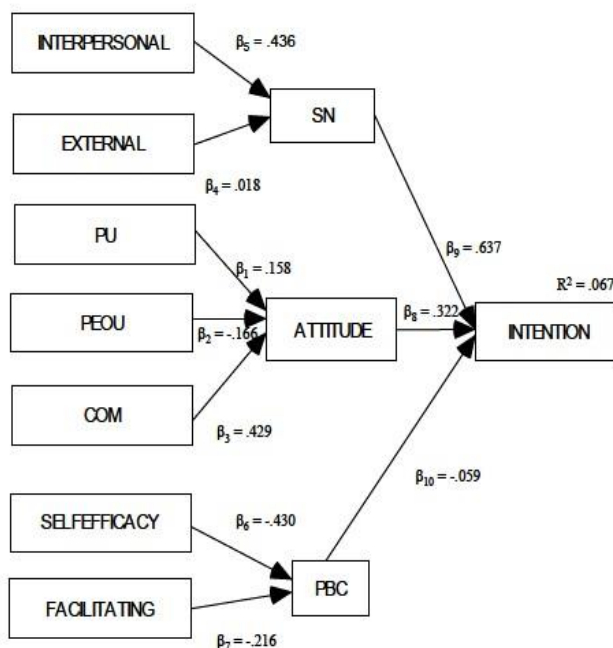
INTERPERSONAL

$\beta_5 = .436$

SN

EXTERNAL

$\beta_4 = .018$

PU

$\beta_1 = .158$

$\beta_9 = .637$

$R^2 = .067$

PEOU

$\beta_2 = -.166$

ATTITUDE

$\beta_8 = .322$

INTENTION

COM

$\beta_3 = .429$

$\beta_{10} = -.059$

SELFEFFICACY

$\beta_6 = -.430$

PBC

FACILITATING

$\beta_7 = -.216$